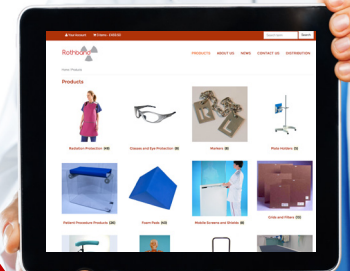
Your Account | 0 items - £0.00 | Search | Search

Rothband

PRODUCTS ABOUT US NEWS CONTACT US DISTRIBUTION

Home / Products

Products

Radiation Protection | Glasses and Eye Protection | Markers | Plate Holders

Patient Procedure Products | Foam Pads | Mobile Screens and Shields | Grids and Filters